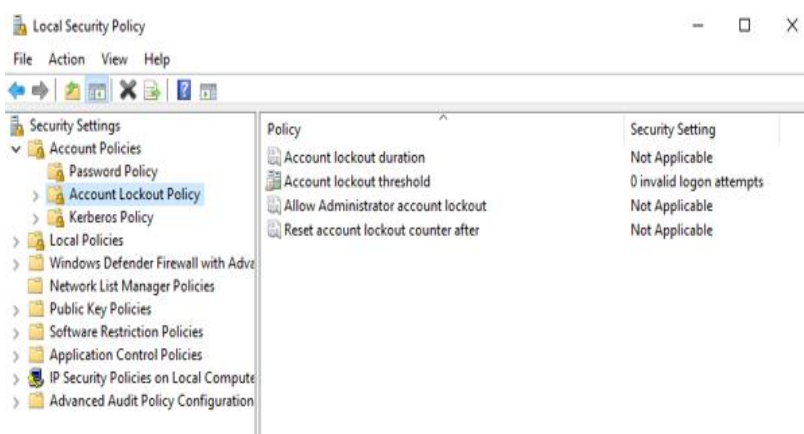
Local Security Policy

File Action View Help

Security Settings
Account Policies
Password Policy
Account Lockout Policy
Kerberos Policy
Local Policies
Windows Defender Firewall with Adva
Network List Manager Policies
Public Key Policies
Software Restriction Policies
Application Control Policies
IP Security Policies on Local Compute
Advanced Audit Policy Configuration

| Policy | Security Setting |
|---|---|
| Account lockout duration | Not Applicable |
| Account lockout threshold | 0 invalid logon attempts |
| Allow Administrator account lockout | Not Applicable |
| Reset account lockout counter after | Not Applicable |